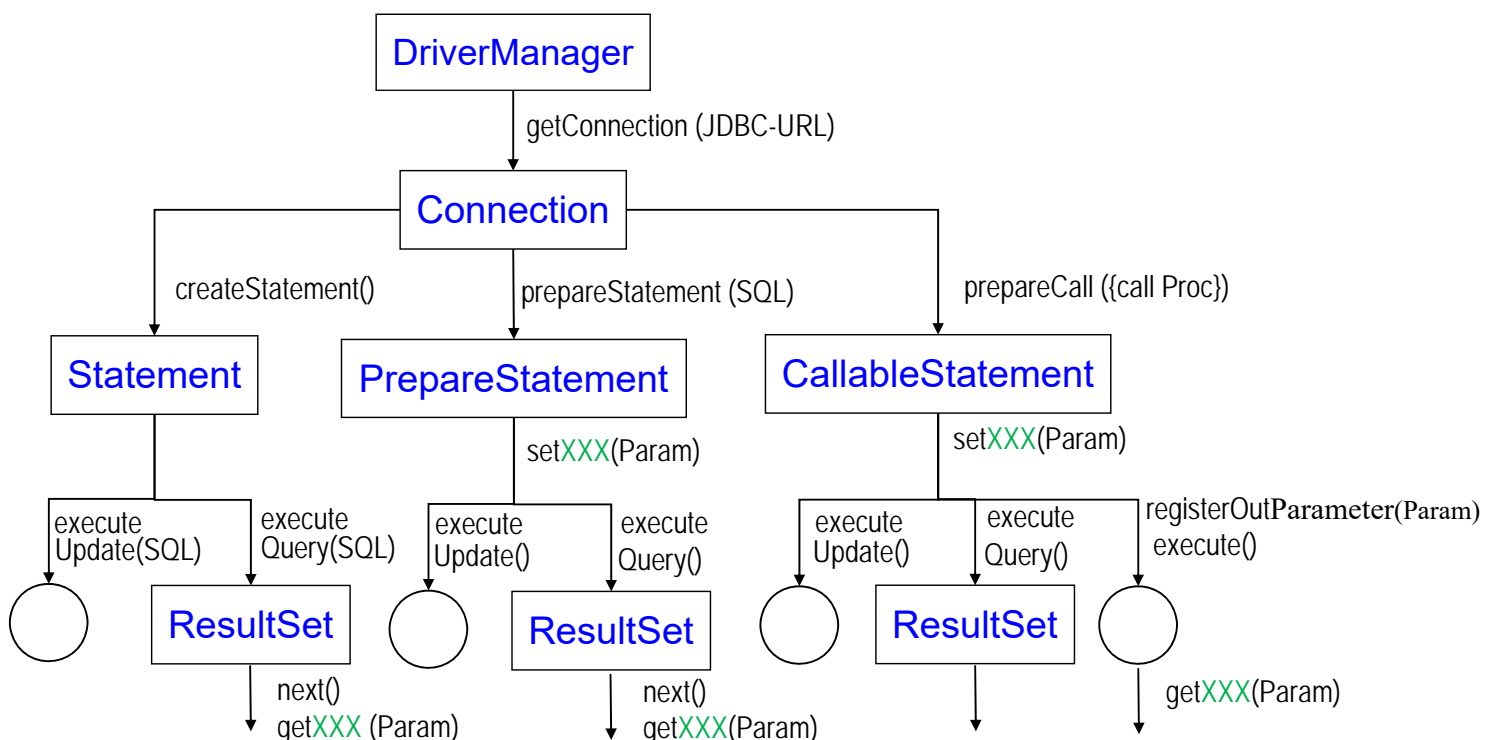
DriverManager

getConnection (JDBC-URL)

Connection

createStatement()

prepareStatement (SQL)

prepareCall ({call Proc})

Statement

PrepareStatement

CallableStatement

setXXX(Param)

setXXX(Param)

execute Update(SQL)

execute Query(SQL)

execute Update()

execute Query()

execute Update()

execute Query()

registerOutParameter(Param) execute()

ResultSet

ResultSet

ResultSet

next() getXXX (Param)

next() getXXX(Param)

getXXX(Param)